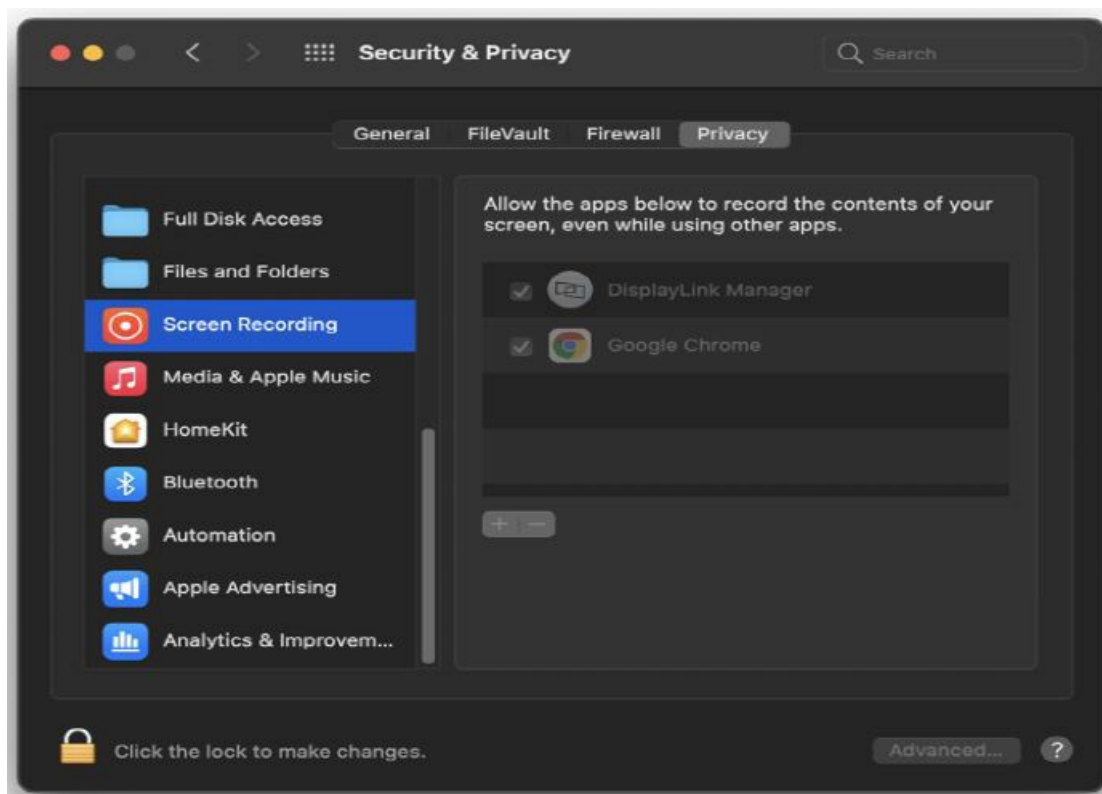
Security & Privacy

Search

General FileVault Firewall Privacy

Full Disk Access
Files and Folders
Screen Recording
Media & Apple Music
HomeKit
Bluetooth
Automation
Apple Advertising
Analytics & Improvem...

Allow the apps below to record the contents of your screen, even while using other apps.

DisplayLink Manager
Google Chrome

+ −

Click the lock to make changes.

Advanced...

?